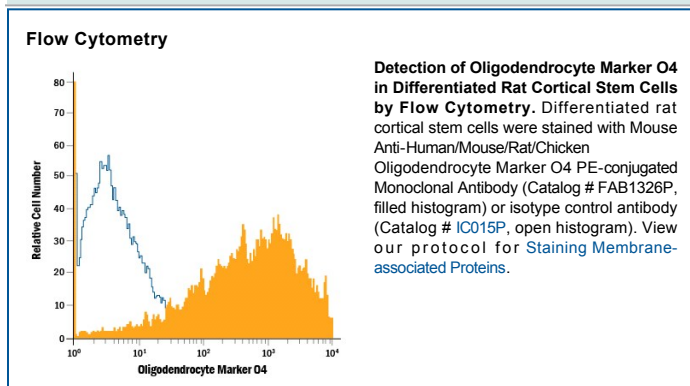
Flow Cytometry

80
70
60
50
40
30
20
10
0

Relative Cell Number

$10^0$ $10^1$ $10^2$ $10^3$ $10^4$

Oligodendrocyte Marker O4

**Detection of Oligodendrocyte Marker O4 in Differentiated Rat Cortical Stem Cells by Flow Cytometry.** Differentiated rat cortical stem cells were stained with Mouse Anti-Human/Mouse/Rat/Chicken Oligodendrocyte Marker O4 PE-conjugated Monoclonal Antibody (Catalog # FAB1326P, filled histogram) or isotype control antibody (Catalog # IC015P, open histogram). View our protocol for Staining Membrane-associated Proteins.